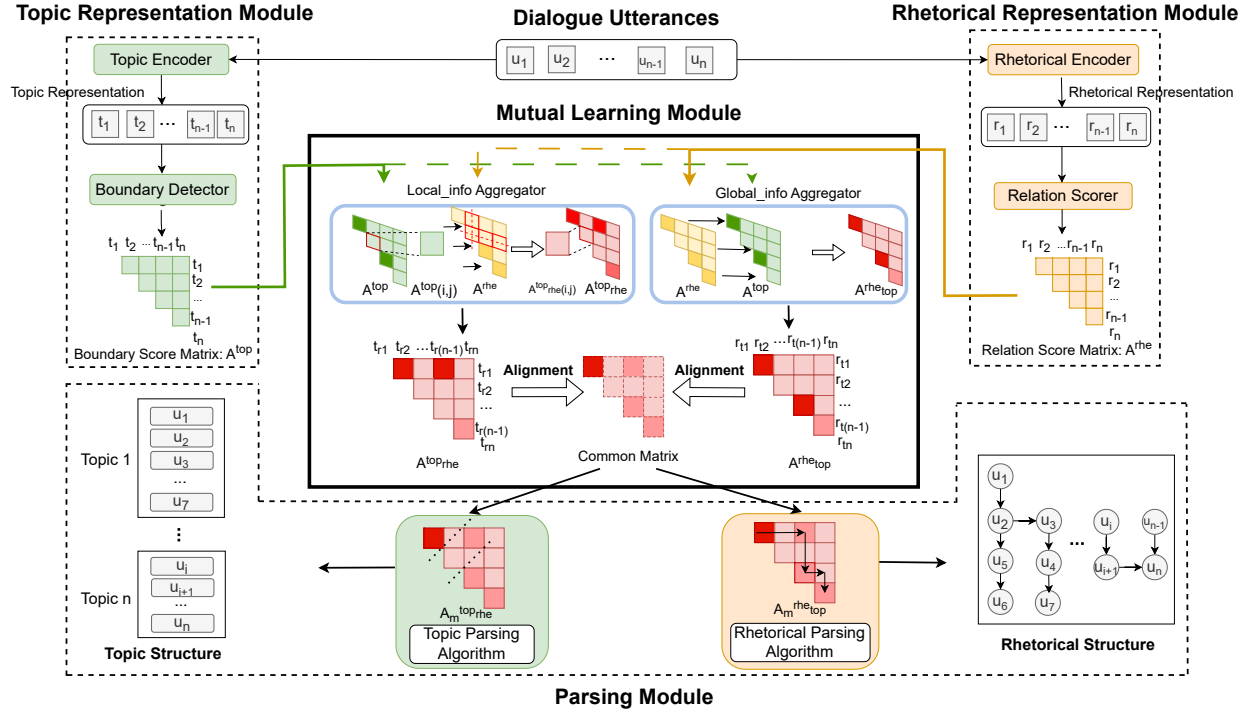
Topic Representation Module

Dialogue Utterances

Rhetorical Representation Module

$u_1$ $u_2$ ··· $u_{n-1}$ $u_n$

Topic Encoder

Topic Representation

$t_1$ $t_2$ ··· $t_{n-1}$ $t_n$

Boundary Detector

$t_1$ $t_2$ ··· $t_{n-1}$ $t_n$

$t_1$ $t_2$ ... $t_{n-1}$ $t_n$

Boundary Score Matrix: $A^{top}$

Rhetorical Encoder

Rhetorical Representation

$r_1$ $r_2$ ··· $r_{n-1}$ $r_n$

Relation Scorer

$r_1$ $r_2$ ··· $r_{n-1}$ $r_n$

$r_1$ $r_2$ ... $r_{n-1}$ $r_n$

Relation Score Matrix: $A^{rhe}$

Mutual Learning Module

Local_info Aggregator

$A^{top}$ $A^{top}(i,j)$ $A^{rhe}$ $A^{top}{}_{rhe}(i,j)$ $A^{top}{}_{rhe}$

Global_info Aggregator

$A^{rhe}$ $A^{top}$ $A^{rhe}{}_{top}$

$t_{r1}$ $t_{r2}$ ··· $t_{r(n-1)}$ $t_{rn}$

$t_{r1}$ $t_{r2}$ ... $t_{r(n-1)}$ $t_{rn}$

$A^{top}{}_{rhe}$

Alignment

Common Matrix

Alignment

$r_{t1}$ $r_{t2}$ ··· $r_{t(n-1)}$ $r_{tn}$

$r_{t1}$ $r_{t2}$ ... $r_{t(n-1)}$ $r_{tn}$

$A^{rhe}{}_{top}$

Topic 1

$u_1$ $u_2$ $u_3$ ... $u_7$

⋮

Topic n

$u_i$ $u_{i+1}$ ... $u_n$

Topic Structure

$A_m{}^{top}{}_{rhe}$

Topic Parsing Algorithm

$A_m{}^{rhe}{}_{top}$

Rhetorical Parsing Algorithm

$u_1$ $u_2$ $u_3$ $u_5$ $u_4$ $u_6$ $u_7$ ··· $u_i$ $u_{n-1}$ $u_{i+1}$ $u_n$

Rhetorical Structure

Parsing Module